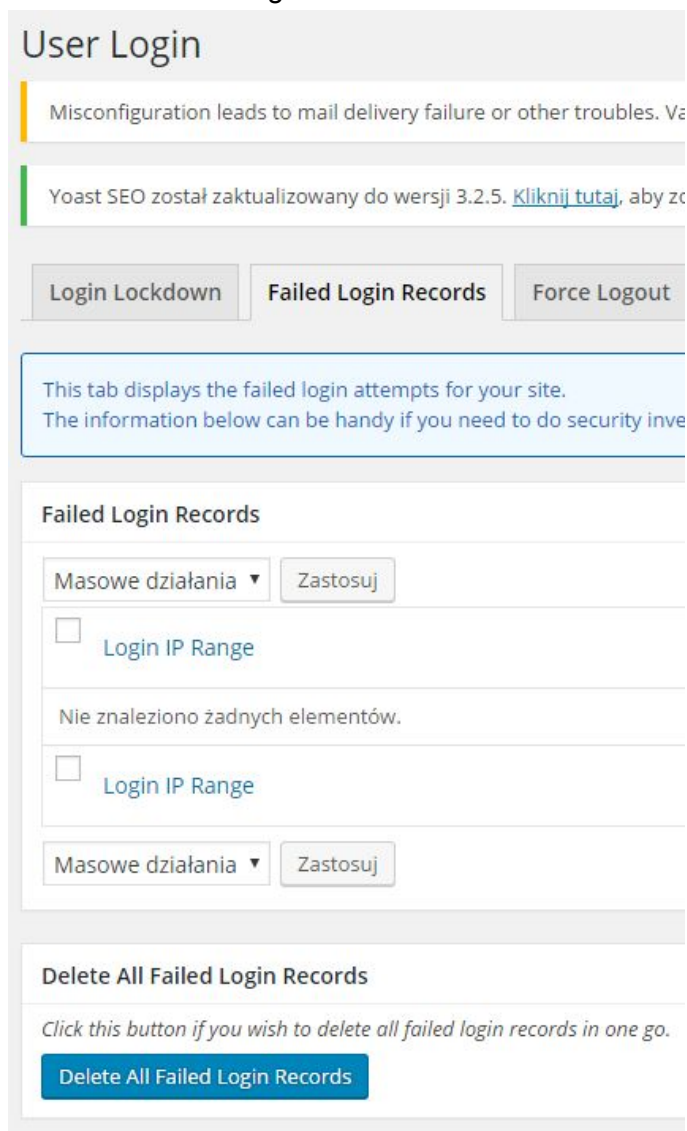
User Login

Misconfiguration leads to mail delivery failure or other troubles. Va

Yoast SEO został zaktualizowany do wersji 3.2.5. Kliknij tutaj, aby zo

Login Lockdown | Failed Login Records | Force Logout

This tab displays the failed login attempts for your site.
The information below can be handy if you need to do security inve

Failed Login Records

Masowe działania ▾ Zastosuj

Login IP Range

Nie znaleziono żadnych elementów.

Login IP Range

Masowe działania ▾ Zastosuj

Delete All Failed Login Records

*Click this button if you wish to delete all failed login records in one go.*

Delete All Failed Login Records